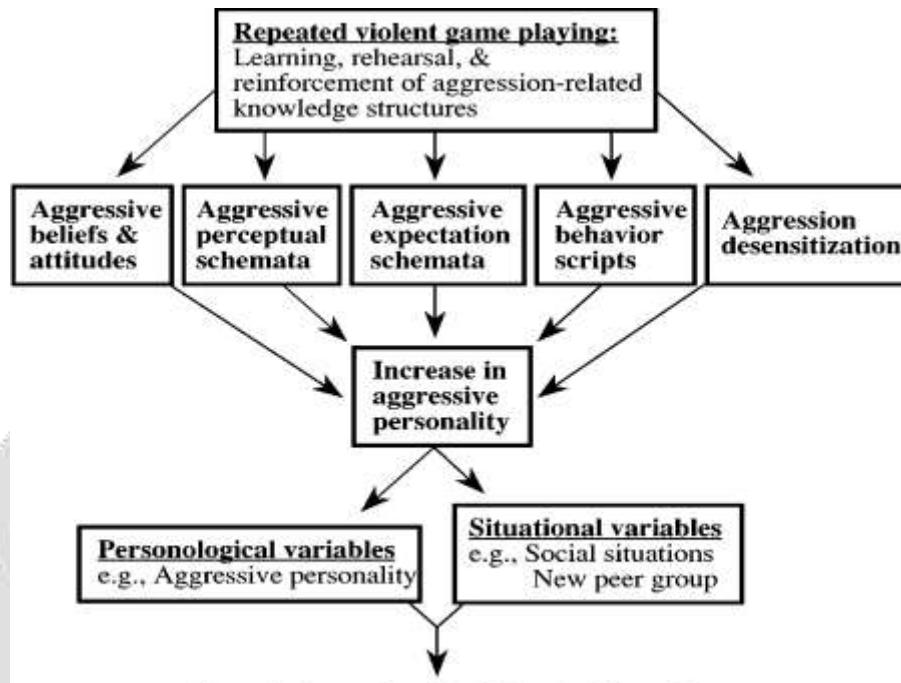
Repeated violent game playing:
Learning, rehearsal, & reinforcement of aggression-related knowledge structures

Aggressive beliefs & attitudes

Aggressive perceptual schemata

Aggressive expectation schemata

Aggressive behavior scripts

Aggression desensitization

Increase in aggressive personality

Personological variables
e.g., Aggressive personality

Situational variables
e.g., Social situations
New peer group

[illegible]